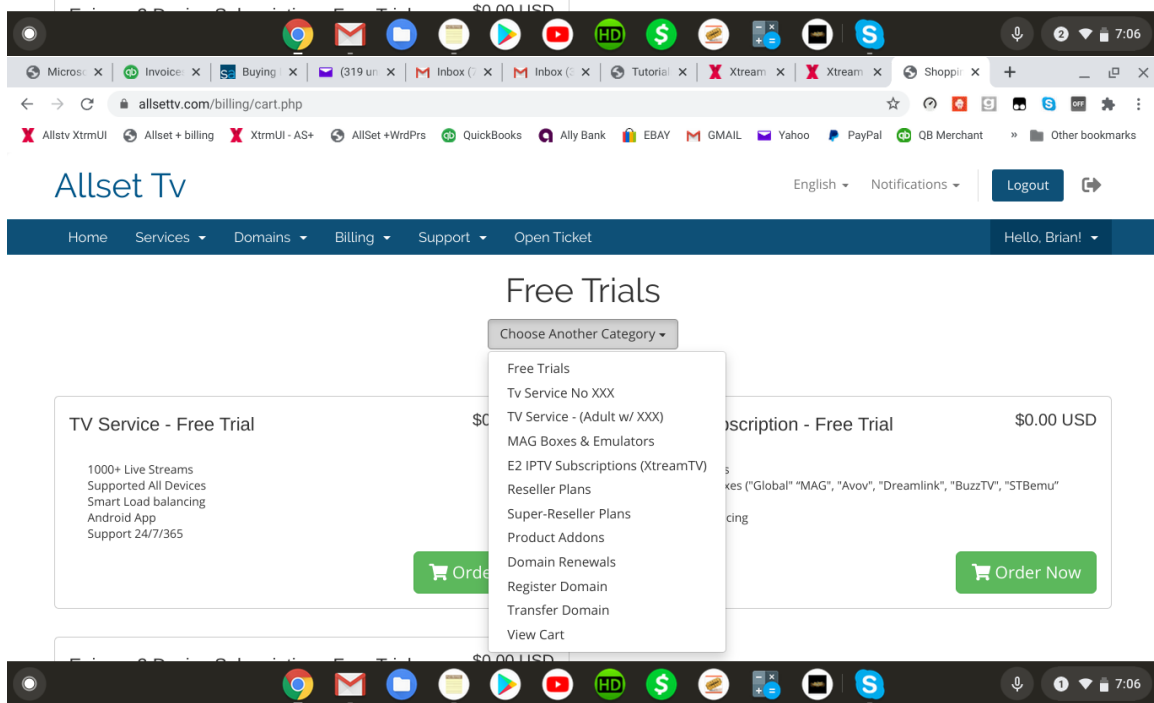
$0.00 USD

2 7:06

Micros × Invoice × Buying × (319 un × Inbox ( × Inbox ( × Tutorial × Xtream × Xtream × Shoppir ×

allsettv.com/billing/cart.php

Allstv XtrmUI Allset + billing XtrmUI - AS+ AllSet +WrdPrs QuickBooks Ally Bank EBAY GMAIL Yahoo PayPal QB Merchant » Other bookmarks

Allset Tv

English Notifications Logout

Home Services Domains Billing Support Open Ticket Hello, Brian!

Free Trials

Choose Another Category

Free Trials
Tv Service No XXX
TV Service - (Adult w/ XXX)
MAG Boxes & Emulators
E2 IPTV Subscriptions (XtreamTV)
Reseller Plans
Super-Reseller Plans
Product Addons
Domain Renewals
Register Domain
Transfer Domain
View Cart

TV Service - Free Trial $0

1000+ Live Streams
Supported All Devices
Smart Load balancing
Android App
Support 24/7/365

Orde

bscription - Free Trial $0.00 USD

s
xes ("Global" "MAG", "Avov", "Dreamlink", "BuzzTV", "STBemu"

cing

Order Now

$0.00 USD

1 7:06